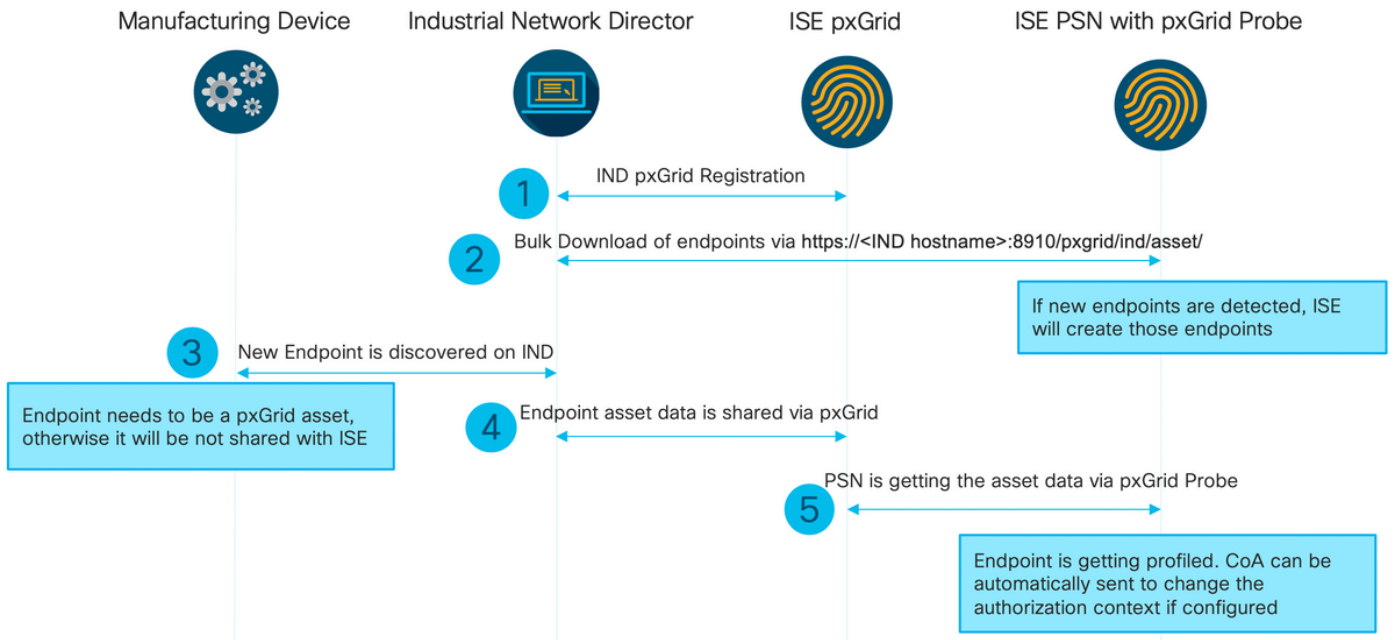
Manufacturing Device

Industrial Network Director

ISE pxGrid

ISE PSN with pxGrid Probe

1 IND pxGrid Registration

2 Bulk Download of endpoints via https://<IND hostname>:8910/pxgrid/ind/asset/

If new endpoints are detected, ISE will create those endpoints

3 New Endpoint is discovered on IND

Endpoint needs to be a pxGrid asset, otherwise it will be not shared with ISE

4 Endpoint asset data is shared via pxGrid

5 PSN is getting the asset data via pxGrid Probe

Endpoint is getting profiled. CoA can be automatically sent to change the authorization context if configured